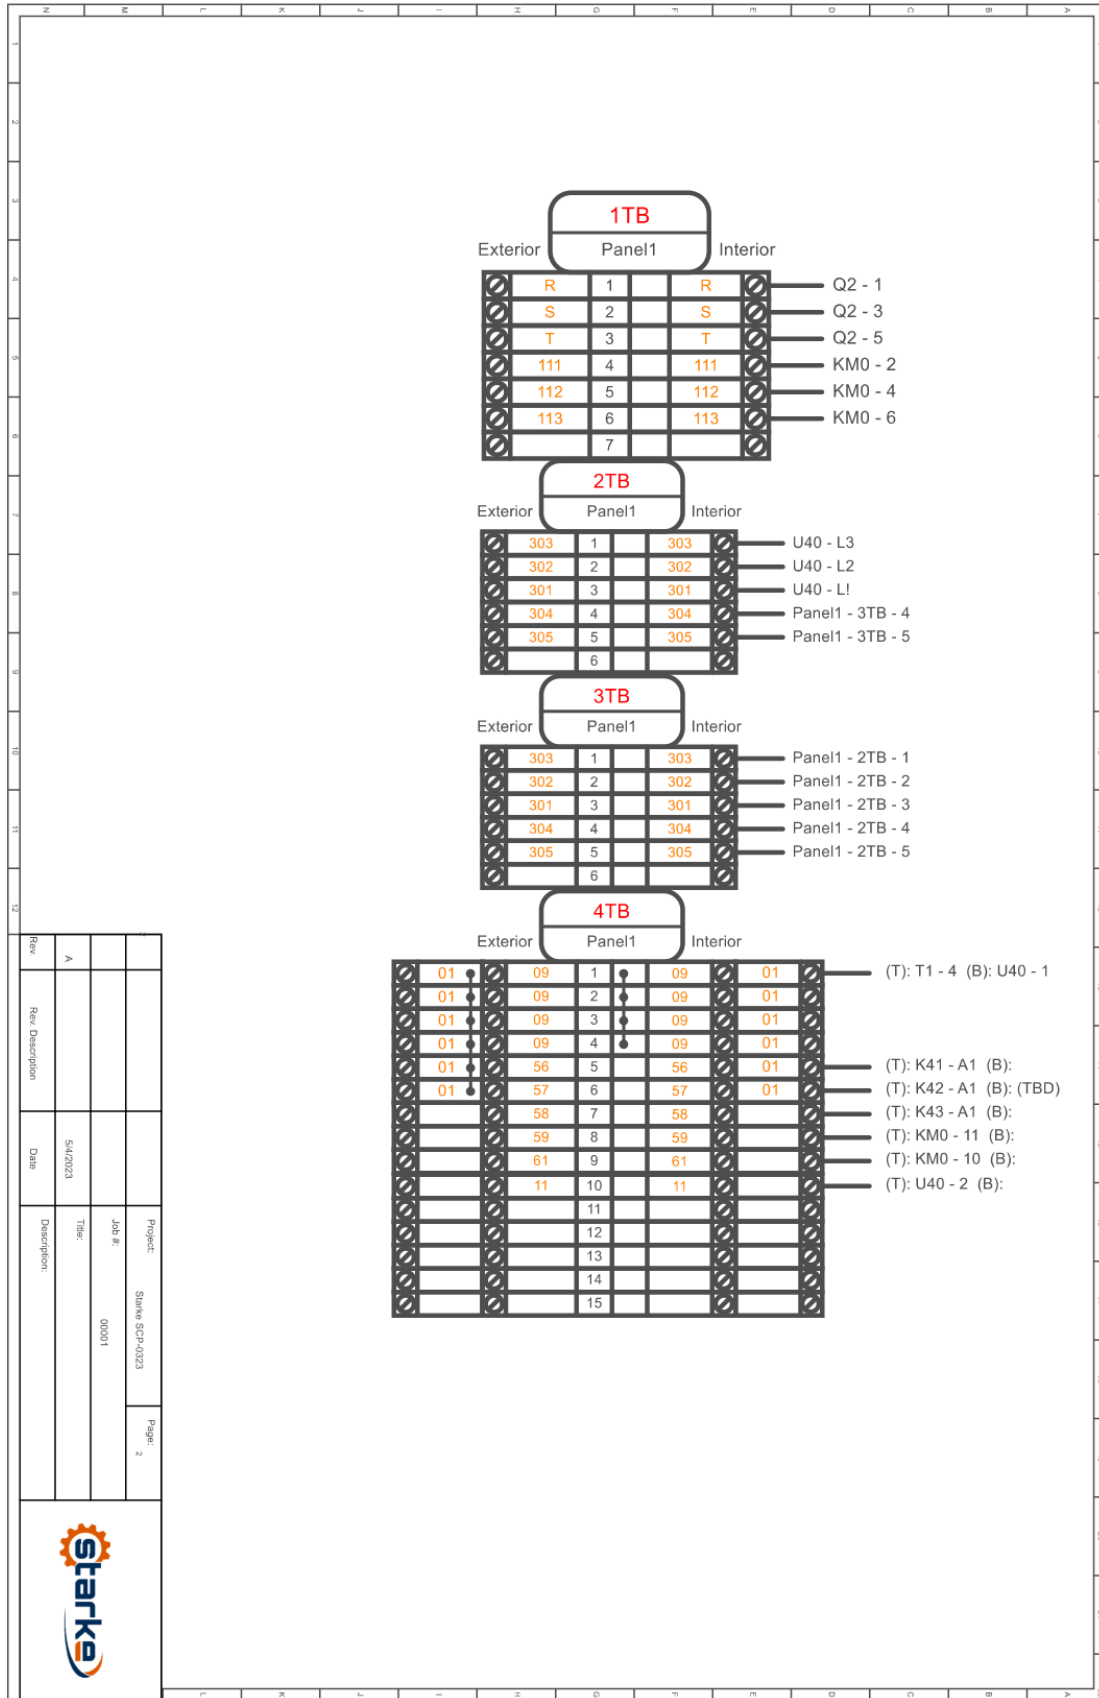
N M L K J I H G F E D C B A

1 2 3 4 5 6 7 8 9 10 11 12

1TB
Exterior Panel1 Interior

| R | 1 | R | Q2 - 1 |
|---|---|---|---|
| S | 2 | S | Q2 - 3 |
| T | 3 | T | Q2 - 5 |
| 111 | 4 | 111 | KM0 - 2 |
| 112 | 5 | 112 | KM0 - 4 |
| 113 | 6 | 113 | KM0 - 6 |
| | 7 | | |

2TB
Exterior Panel1 Interior

| 303 | 1 | 303 | U40 - L3 |
|---|---|---|---|
| 302 | 2 | 302 | U40 - L2 |
| 301 | 3 | 301 | U40 - L! |
| 304 | 4 | 304 | Panel1 - 3TB - 4 |
| 305 | 5 | 305 | Panel1 - 3TB - 5 |
| | 6 | | |

3TB
Exterior Panel1 Interior

| 303 | 1 | 303 | Panel1 - 2TB - 1 |
|---|---|---|---|
| 302 | 2 | 302 | Panel1 - 2TB - 2 |
| 301 | 3 | 301 | Panel1 - 2TB - 3 |
| 304 | 4 | 304 | Panel1 - 2TB - 4 |
| 305 | 5 | 305 | Panel1 - 2TB - 5 |
| | 6 | | |

4TB
Exterior Panel1 Interior

| 01 | 09 | 1 | 09 | 01 | (T): T1 - 4 (B): U40 - 1 |
|---|---|---|---|---|---|
| 01 | 09 | 2 | 09 | 01 | |
| 01 | 09 | 3 | 09 | 01 | |
| 01 | 09 | 4 | 09 | 01 | |
| 01 | 56 | 5 | 56 | 01 | (T): K41 - A1 (B): |
| 01 | 57 | 6 | 57 | 01 | (T): K42 - A1 (B): (TBD) |
| | 58 | 7 | 58 | | (T): K43 - A1 (B): |
| | 59 | 8 | 59 | | (T): KM0 - 11 (B): |
| | 61 | 9 | 61 | | (T): KM0 - 10 (B): |
| | 11 | 10 | 11 | | (T): U40 - 2 (B): |
| | | 11 | | | |
| | | 12 | | | |
| | | 13 | | | |
| | | 14 | | | |
| | | 15 | | | |

Rev. A
Rev. Description
Date 5/4/2023
Project: Starke SCP-0323
Job #: 00001
Title:
Description:
Page: 2
starke